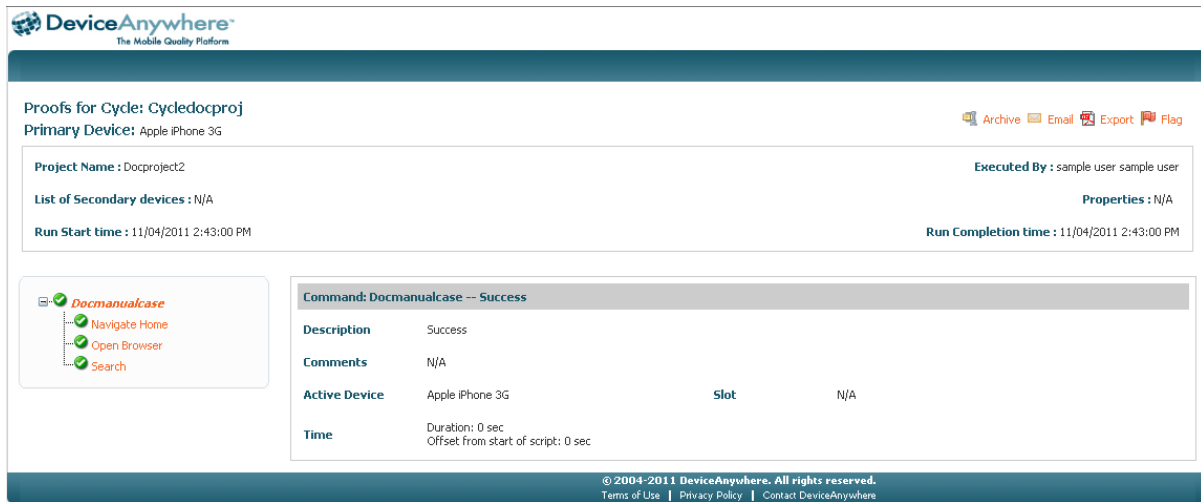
DeviceAnywhere™
The Mobile Quality Platform

Proofs for Cycle: Cycledocproj
Primary Device: Apple iPhone 3G

Archive Email Export Flag

Project Name : Docproject2
Executed By : sample user sample user
List of Secondary devices : N/A
Properties : N/A
Run Start time : 11/04/2011 2:43:00 PM
Run Completion time : 11/04/2011 2:43:00 PM

Docmanualcase
Navigate Home
Open Browser
Search

Command: Docmanualcase -- Success

| | | | |
|---|---|---|---|
| Description | Success | | |
| Comments | N/A | | |
| Active Device | Apple iPhone 3G | Slot | N/A |
| Time | Duration: 0 sec<br>Offset from start of script: 0 sec | | |

© 2004-2011 DeviceAnywhere. All rights reserved.
Terms of Use | Privacy Policy | Contact DeviceAnywhere